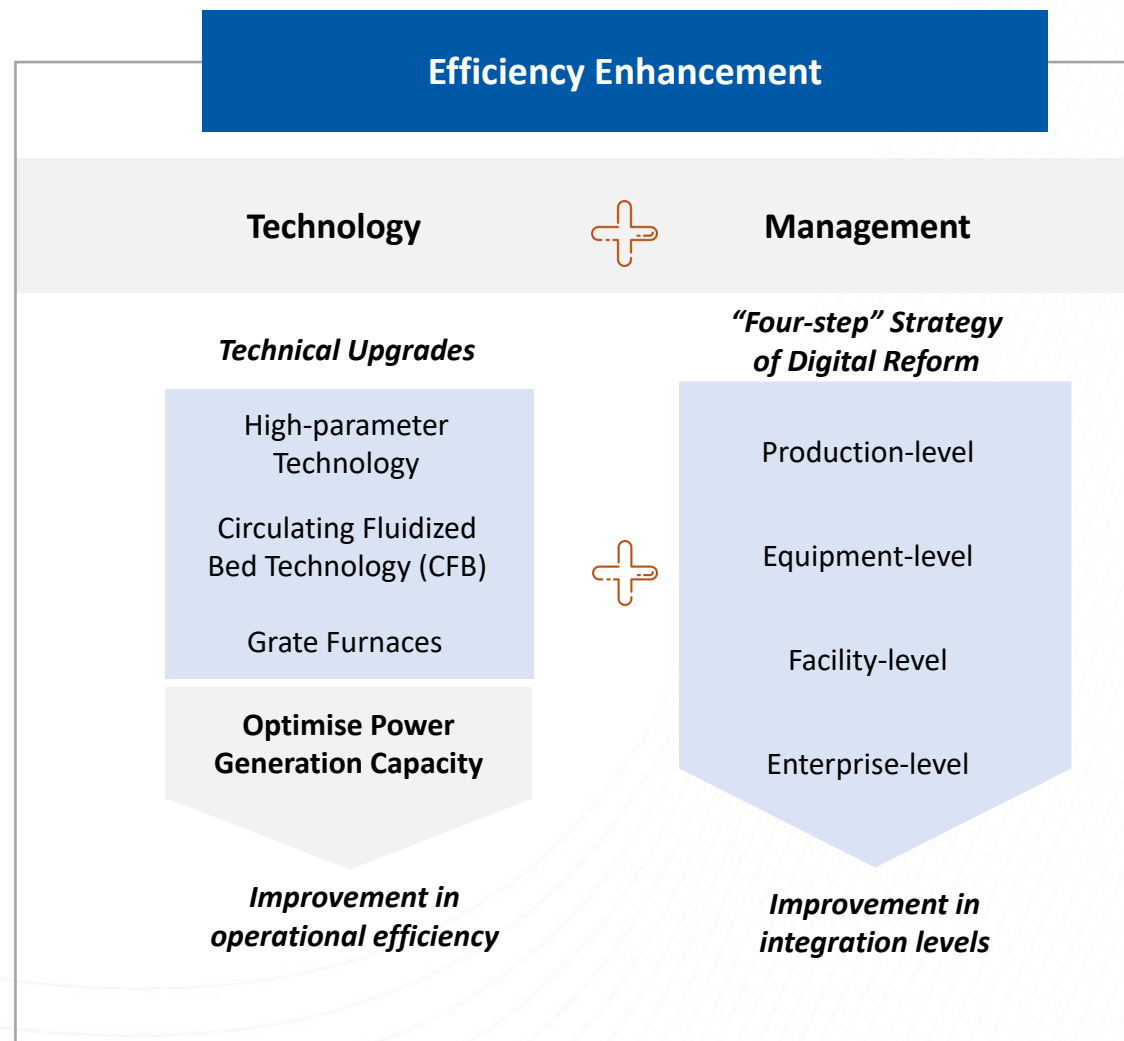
Efficiency Enhancement

Technology

Management

Technical Upgrades

High-parameter Technology

Circulating Fluidized Bed Technology (CFB)

Grate Furnaces

Optimise Power Generation Capacity

Improvement in operational efficiency

"Four-step" Strategy of Digital Reform

Production-level

Equipment-level

Facility-level

Enterprise-level

Improvement in integration levels